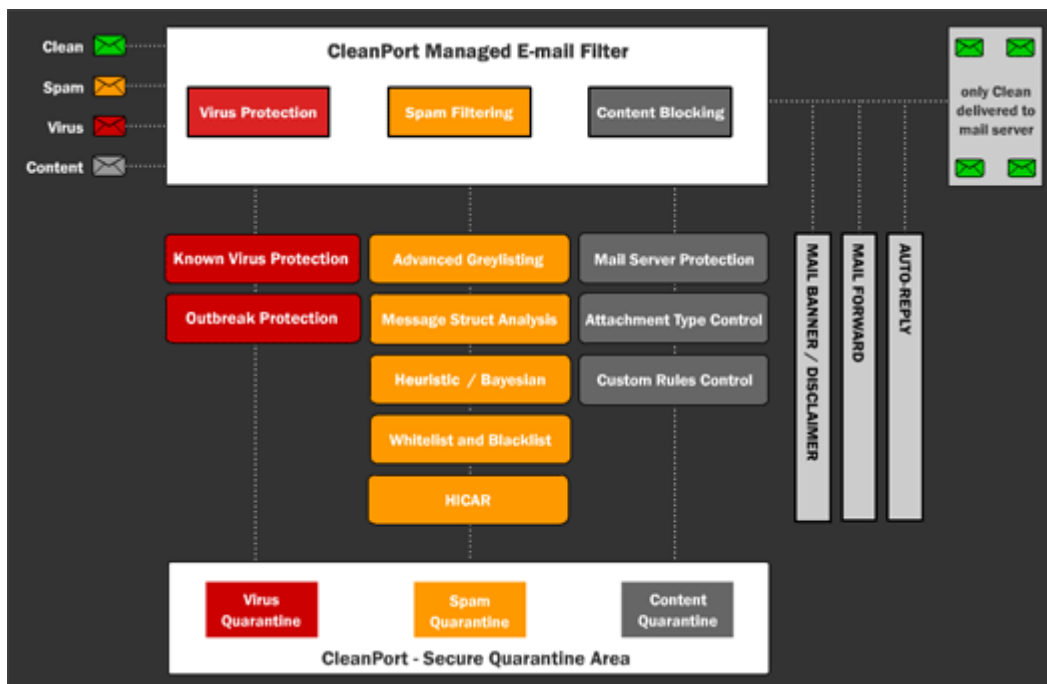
Clean
Spam
Virus
Content

CleanPort Managed E-mail Filter

Virus Protection
Spam Filtering
Content Blocking

only Clean delivered to mail server

Known Virus Protection
Outbreak Protection

Advanced Greylisting
Message Struct Analysis
Heuristic / Bayesian
Whitelist and Blacklist
HICAR

Mail Server Protection
Attachment Type Control
Custom Rules Control

MAIL BANNER / DISCLAIMER
MAIL FORWARD
AUTO-REPLY

Virus Quarantine
Spam Quarantine
Content Quarantine

CleanPort - Secure Quarantine Area